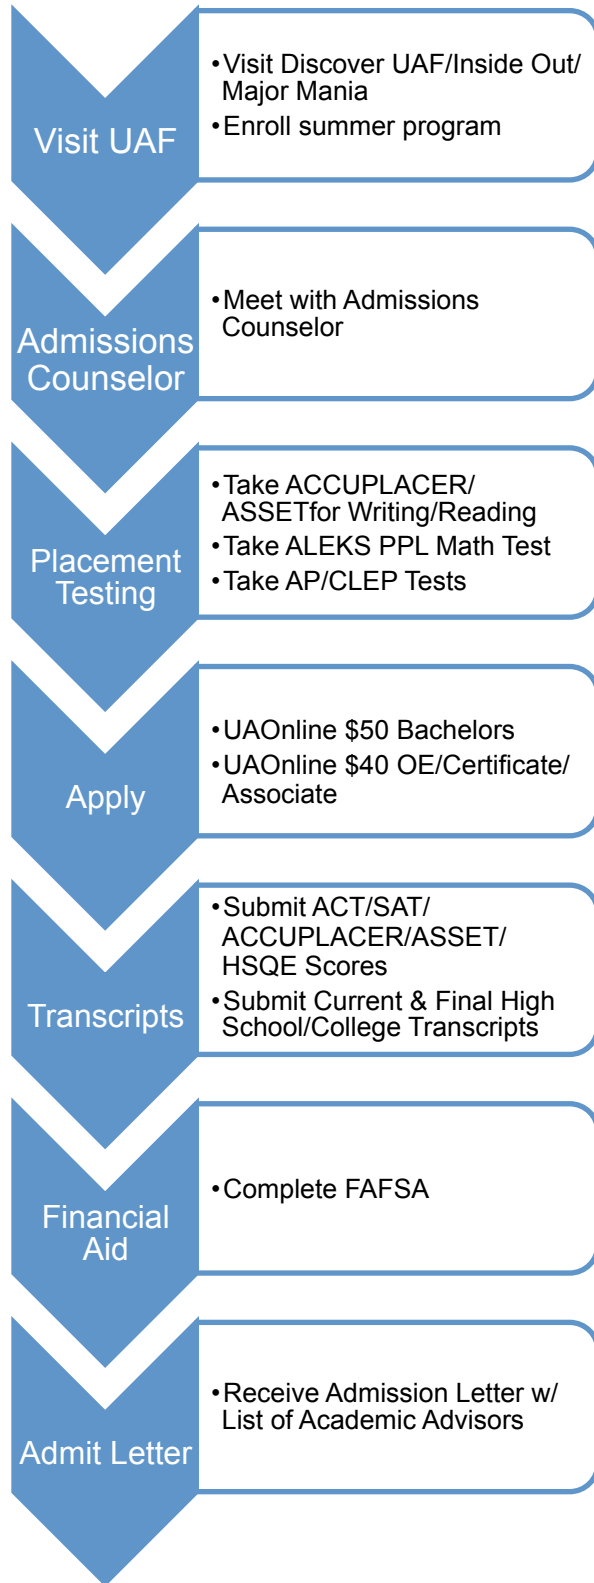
Visit UAF

• Visit Discover UAF/Inside Out/ Major Mania
• Enroll summer program

Admissions Counselor

• Meet with Admissions Counselor

Placement Testing

• Take ACCUPLACER/ ASSETfor Writing/Reading
• Take ALEKS PPL Math Test
• Take AP/CLEP Tests

Apply

• UAOnline $50 Bachelors
• UAOnline $40 OE/Certificate/ Associate

Transcripts

• Submit ACT/SAT/ ACCUPLACER/ASSET/ HSQE Scores
• Submit Current & Final High School/College Transcripts

Financial Aid

• Complete FAFSA

Admit Letter

• Receive Admission Letter w/ List of Academic Advisors